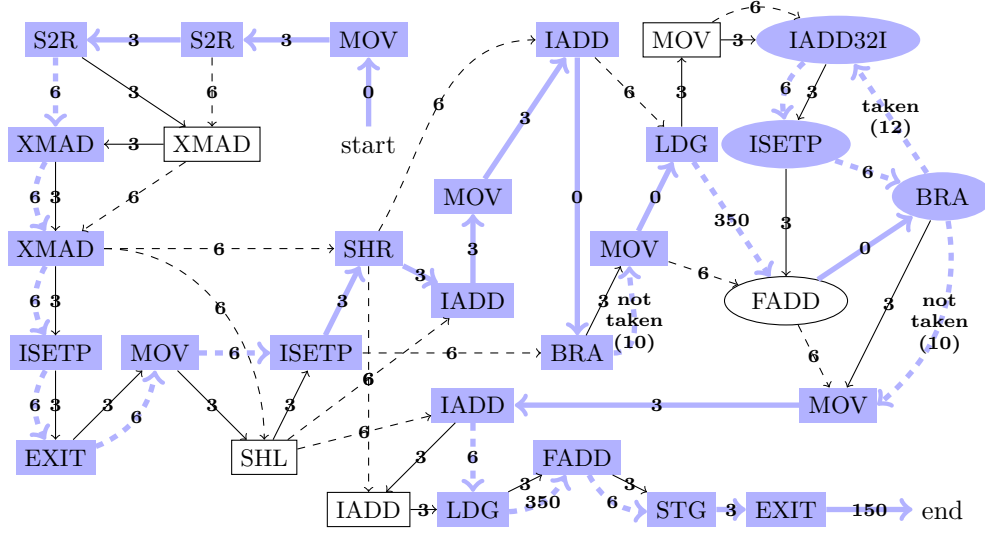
S2R 3 S2R 3 MOV
6 3 6 0
XMAD 3 XMAD start
6 3 6
XMAD 6 SHR
6 3 6 3
ISETP MOV 6 ISETP
6 3 3 3 6
EXIT 6 SHL
IADD 3 LDG 350
IADD 6 MOV 3 IADD 3 0 6 LDG 3 MOV 3 IADD32I
0 350 6 3 taken (12)
MOV 6 ISETP 6 BRA
3 FADD 0
BRA not taken (10) 3 3 not taken (10)
6
IADD 3 MOV
3 6
FADD 3
6
STG 3 EXIT 150 end